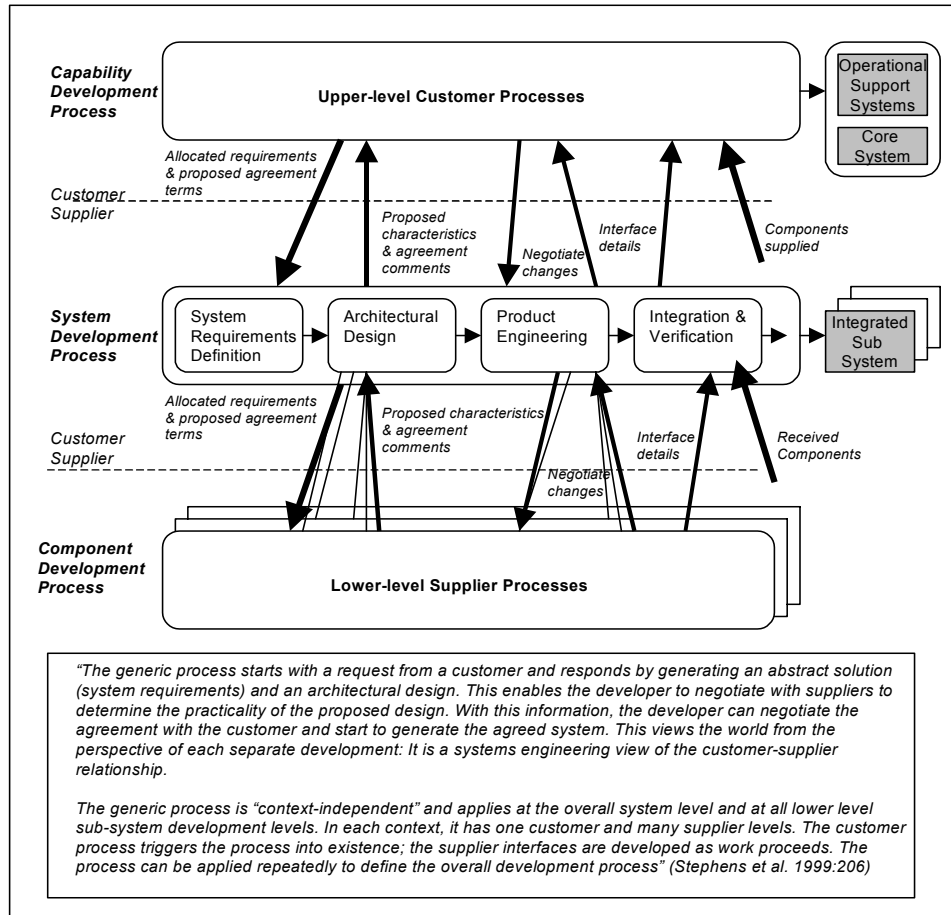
Capability Development Process

Upper-level Customer Processes

Operational Support Systems

Core System

Allocated requirements & proposed agreement terms

Customer
Supplier

Proposed characteristics & agreement comments

Negotiate changes

Interface details

Components supplied

System Development Process

System Requirements Definition

Architectural Design

Product Engineering

Integration & Verification

Integrated Sub System

Allocated requirements & proposed agreement terms

Proposed characteristics & agreement comments

Customer
Supplier

Interface details

Received Components

Negotiate changes

Component Development Process

Lower-level Supplier Processes

"The generic process starts with a request from a customer and responds by generating an abstract solution (system requirements) and an architectural design. This enables the developer to negotiate with suppliers to determine the practicality of the proposed design. With this information, the developer can negotiate the agreement with the customer and start to generate the agreed system. This views the world from the perspective of each separate development: It is a systems engineering view of the customer-supplier relationship.

The generic process is "context-independent" and applies at the overall system level and at all lower level sub-system development levels. In each context, it has one customer and many supplier levels. The customer process triggers the process into existence; the supplier interfaces are developed as work proceeds. The process can be applied repeatedly to define the overall development process" (Stephens et al. 1999:206)